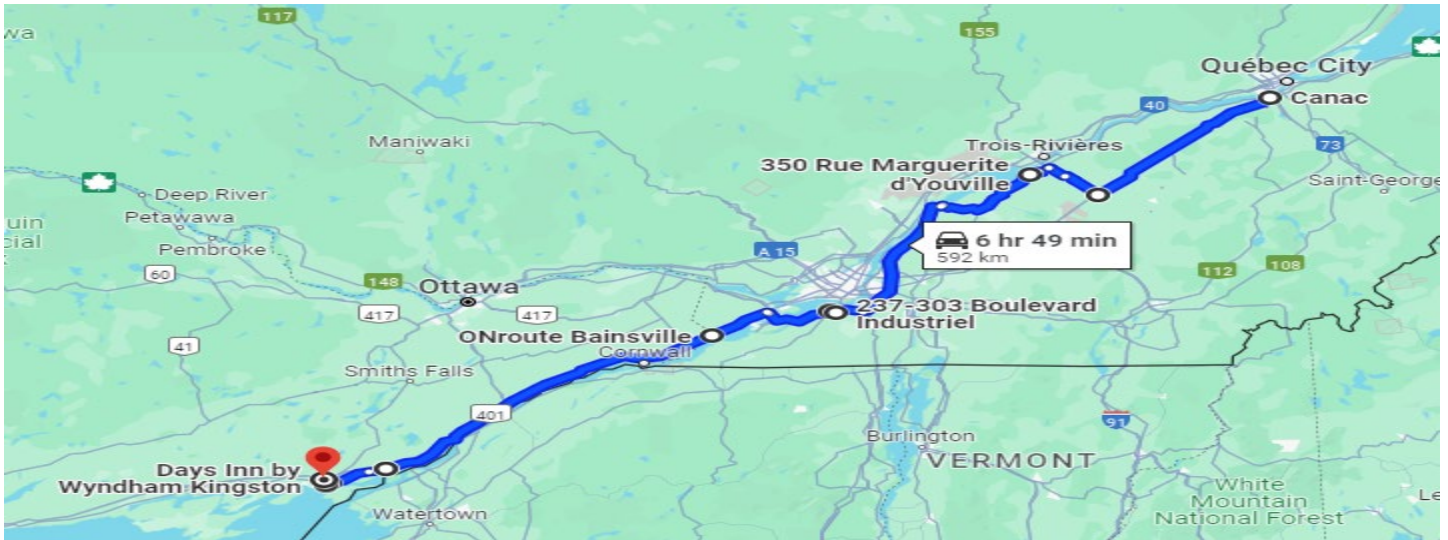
117
wa
155
Québec City
Canac
40
73
Maniwaki
Trois-Rivières
350 Rue Marguerite d'Youville
Saint-George
Deep River
Petawawa
uin
cial
Pembroke
6 hr 49 min
592 km
A 15
60
148
Ottawa
417
417
237-303 Boulevard Industriel
112
108
ONroute Bainsville
Cornwall
41
Smiths Falls
401
91
Burlington
VERMONT
Days Inn by Wyndham Kingston
White Mountain National Forest
Watertown
Le